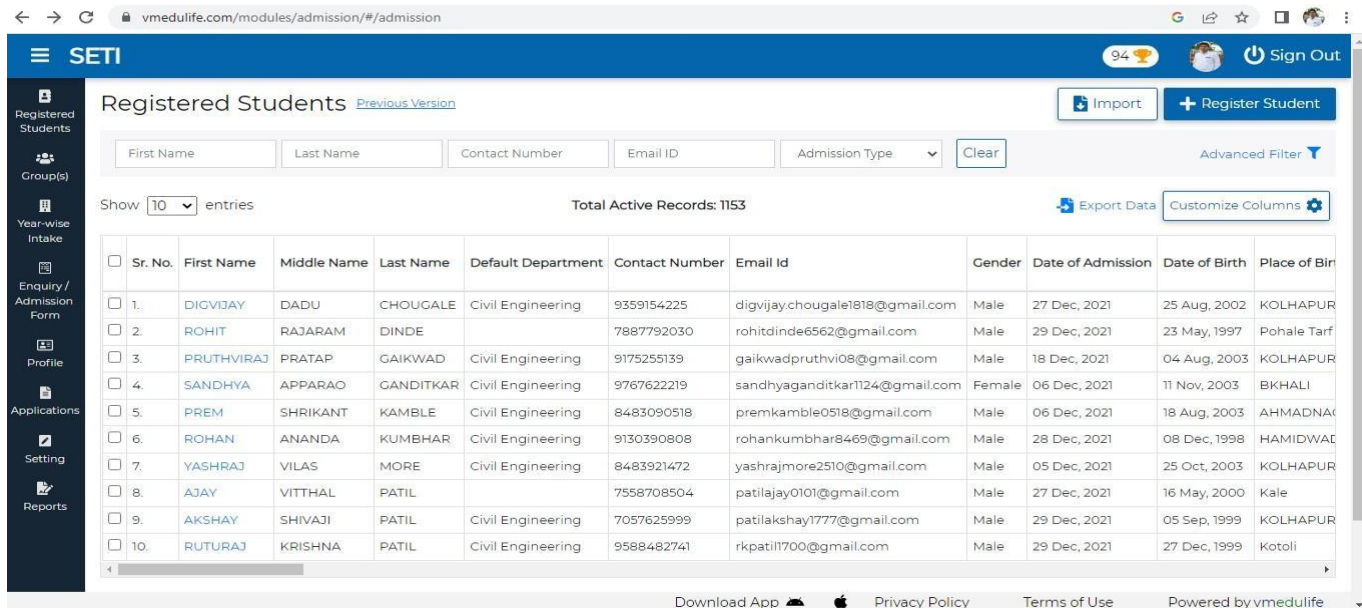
vmedulife.com/modules/admission/#/admission

SETI

94

Sign Out

Registered Students

Group(s)

Year-wise Intake

Enquiry / Admission Form

Profile

Applications

Setting

Reports

Registered Students Previous Version

Import

Register Student

First Name | Last Name | Contact Number | Email ID | Admission Type | Clear

Advanced Filter

Show 10 entries

Total Active Records: 1153

Export Data

Customize Columns

| | Sr. No. | First Name | Middle Name | Last Name | Default Department | Contact Number | Email Id | Gender | Date of Admission | Date of Birth | Place of Bir |
|---|---|---|---|---|---|---|---|---|---|---|---|
| | 1. | DIGVIJAY | DADU | CHOUGALE | Civil Engineering | 9359154225 | digvijay.chougale1818@gmail.com | Male | 27 Dec, 2021 | 25 Aug, 2002 | KOLHAPUR |
| | 2. | ROHIT | RAJARAM | DINDE | | 7887792030 | rohitdinde6562@gmail.com | Male | 29 Dec, 2021 | 23 May, 1997 | Pohale Tarf |
| | 3. | PRUTHVIRAJ | PRATAP | GAIKWAD | Civil Engineering | 9175255139 | gaikwadpruthvi08@gmail.com | Male | 18 Dec, 2021 | 04 Aug, 2003 | KOLHAPUR |
| | 4. | SANDHYA | APPARAO | GANDITKAR | Civil Engineering | 9767622219 | sandhyaganditkar1124@gmail.com | Female | 06 Dec, 2021 | 11 Nov, 2003 | BKHALI |
| | 5. | PREM | SHRIKANT | KAMBLE | Civil Engineering | 8483090518 | premkamble0518@gmail.com | Male | 06 Dec, 2021 | 18 Aug, 2003 | AHMADNA |
| | 6. | ROHAN | ANANDA | KUMBHAR | Civil Engineering | 9130390808 | rohankumbhar8469@gmail.com | Male | 28 Dec, 2021 | 08 Dec, 1998 | HAMIDWAD |
| | 7. | YASHRAJ | VILAS | MORE | Civil Engineering | 8483921472 | yashrajmore2510@gmail.com | Male | 05 Dec, 2021 | 25 Oct, 2003 | KOLHAPUR |
| | 8. | AJAY | VITTHAL | PATIL | | 7558708504 | patilajay0101@gmail.com | Male | 27 Dec, 2021 | 16 May, 2000 | Kale |
| | 9. | AKSHAY | SHIVAJI | PATIL | Civil Engineering | 7057625999 | patilakshay1777@gmail.com | Male | 29 Dec, 2021 | 05 Sep, 1999 | KOLHAPUR |
| | 10. | RUTURAJ | KRISHNA | PATIL | Civil Engineering | 9588482741 | rkpatil1700@gmail.com | Male | 29 Dec, 2021 | 27 Dec, 1999 | Kotoli |

Download App    Privacy Policy    Terms of Use    Powered by vmedulife